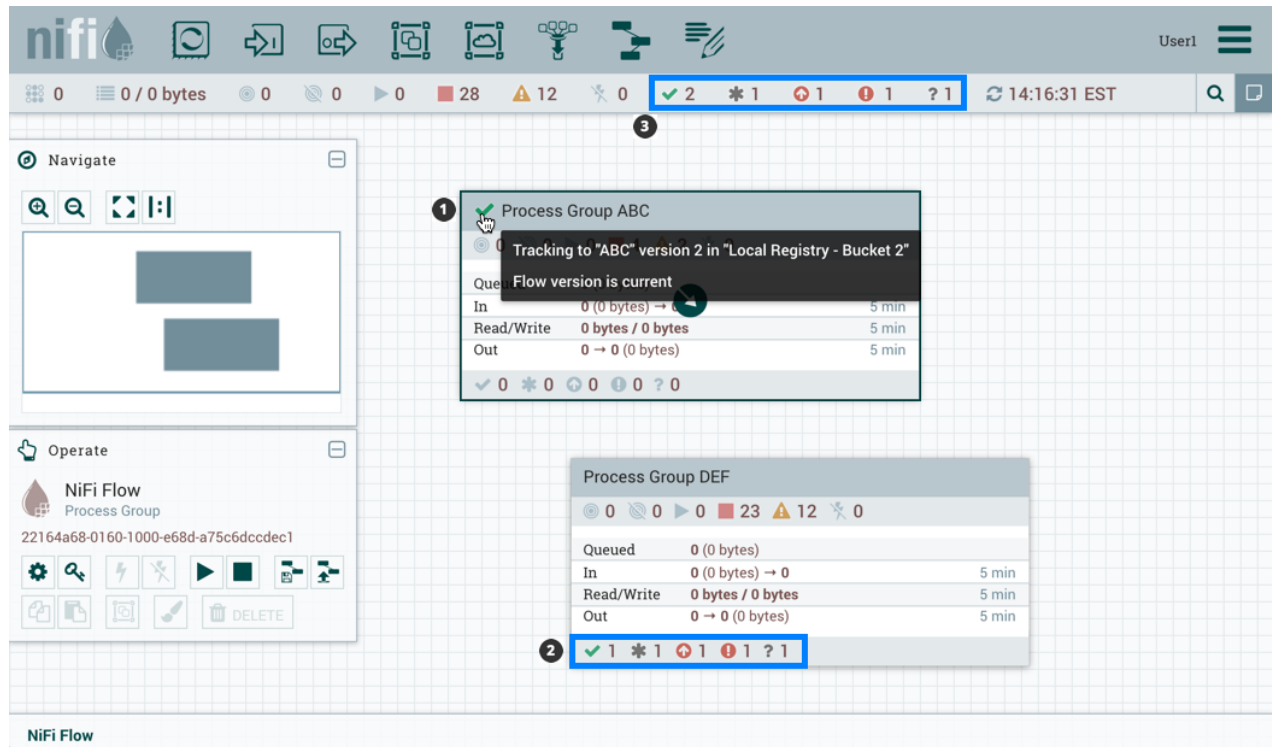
nifi

User1

0 0 / 0 bytes 0 0 0 28 12 0 2 1 1 1 ? 1 14:16:31 EST

3

Navigate

1 Process Group ABC

Tracking to "ABC" version 2 in "Local Registry - Bucket 2"

Flow version is current

| Queu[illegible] | | |
|---|---|---|
| In | 0 (0 bytes) → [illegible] | 5 min |
| Read/Write | 0 bytes / 0 bytes | 5 min |
| Out | 0 → 0 (0 bytes) | 5 min |

0 0 0 0 ? 0

Operate

NiFi Flow
Process Group
22164a68-0160-1000-e68d-a75c6dccdec1

DELETE

Process Group DEF

0 0 0 23 12 0

| Queued | 0 (0 bytes) | |
|---|---|---|
| In | 0 (0 bytes) → 0 | 5 min |
| Read/Write | 0 bytes / 0 bytes | 5 min |
| Out | 0 → 0 (0 bytes) | 5 min |

2 1 1 1 1 ? 1

NiFi Flow